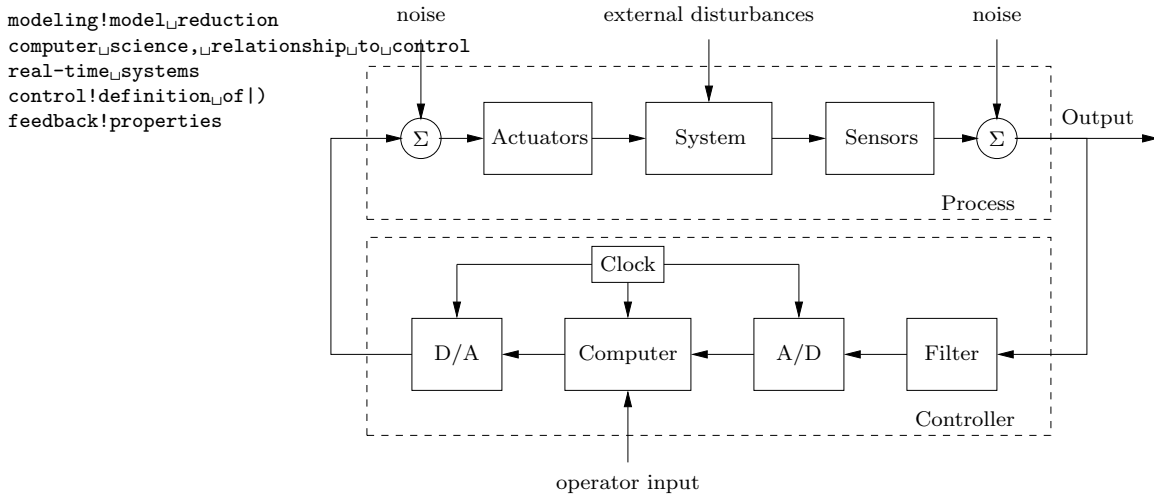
modeling!model␣reduction
computer␣science,␣relationship␣to␣control
real-time␣systems
control!definition␣of|)
feedback!properties

noise

external disturbances

noise

$\Sigma$

Actuators

System

Sensors

$\Sigma$

Output

Process

Clock

D/A

Computer

A/D

Filter

Controller

operator input